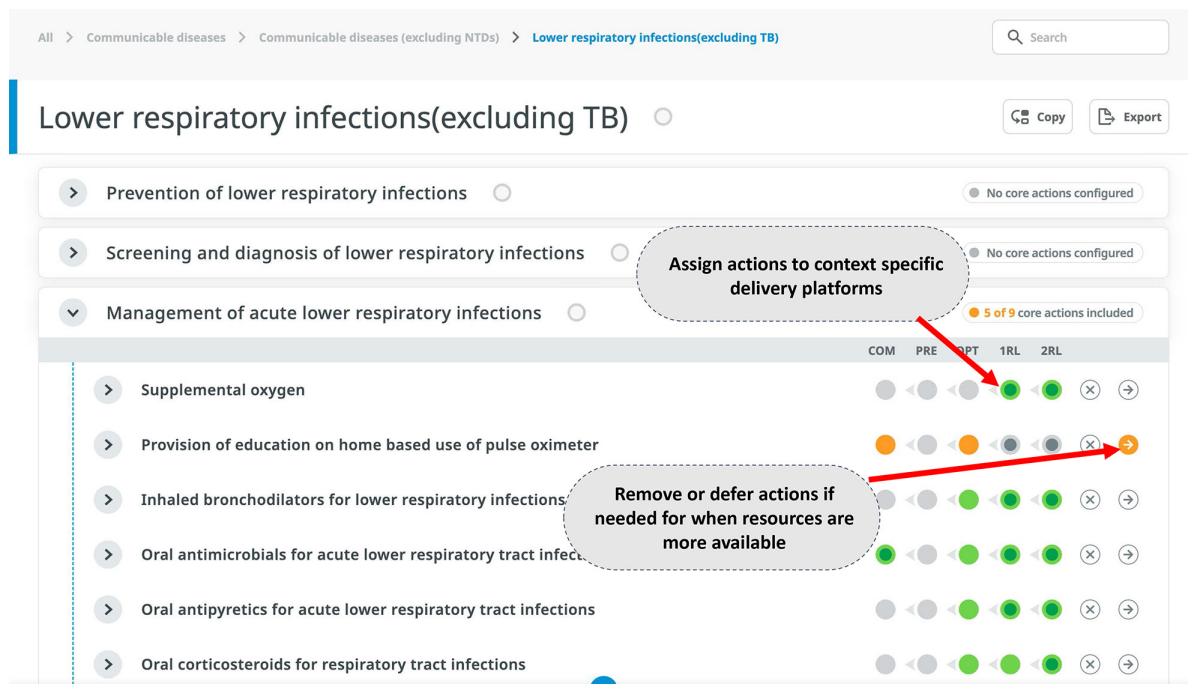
All > Communicable diseases > Communicable diseases (excluding NTDs) > Lower respiratory infections(excluding TB)

Search

Lower respiratory infections(excluding TB)

Copy

Export

Prevention of lower respiratory infections

No core actions configured

Screening and diagnosis of lower respiratory infections

No core actions configured

Assign actions to context specific delivery platforms

Management of acute lower respiratory infections

5 of 9 core actions included

COM PRE OPT 1RL 2RL

Supplemental oxygen

Provision of education on home based use of pulse oximeter

Inhaled bronchodilators for lower respiratory infections

Remove or defer actions if needed for when resources are more available

Oral antimicrobials for acute lower respiratory tract infect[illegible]

Oral antipyretics for acute lower respiratory tract infections

Oral corticosteroids for respiratory tract infections